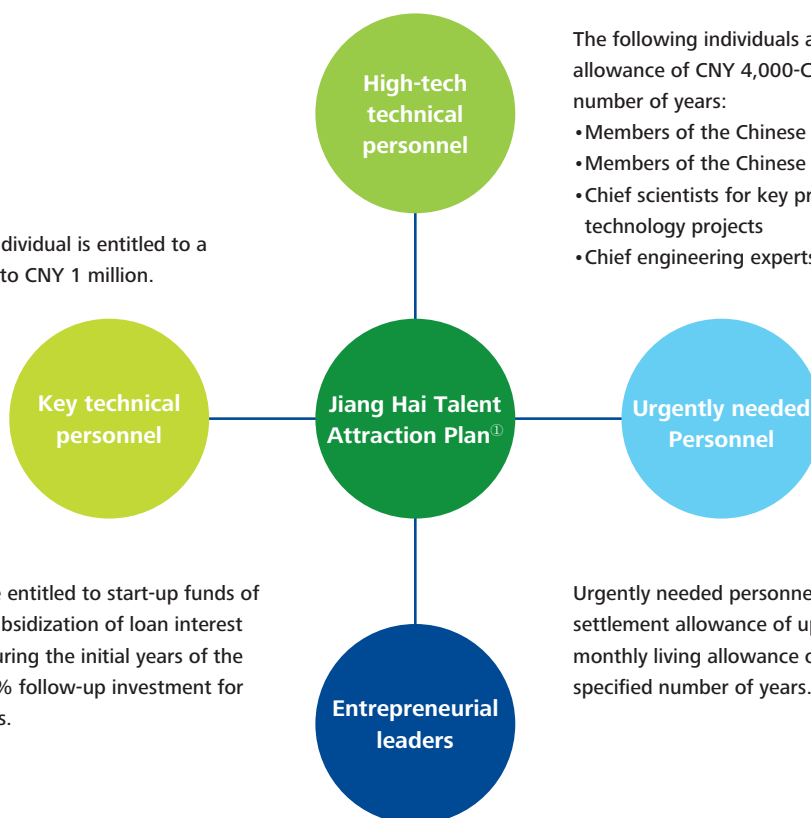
High-tech technical personnel

The following individuals a allowance of CNY 4,000-C number of years:
•Members of the Chinese
•Members of the Chinese
•Chief scientists for key pr technology projects
•Chief engineering experts

ndividual is entitled to a to CNY 1 million.

Key technical personnel

Jiang Hai Talent Attraction Plan①

Urgently needed Personnel

e entitled to start-up funds of bsidization of loan interest uring the initial years of the % follow-up investment for s.

Urgently needed personne settlement allowance of u monthly living allowance c specified number of years.

Entrepreneurial leaders